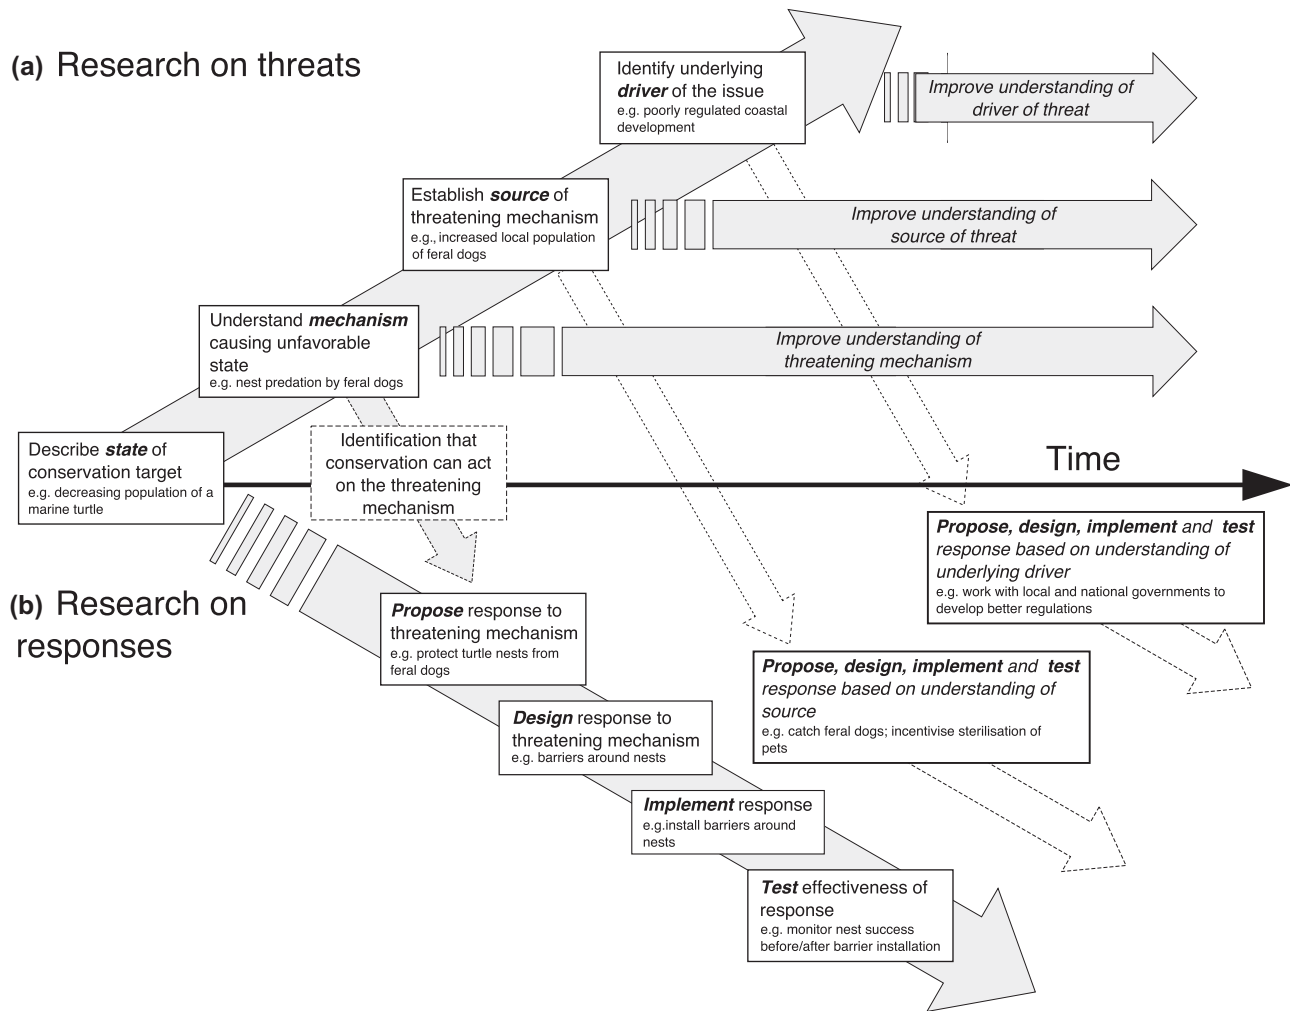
(a) Research on threats

Identify underlying driver of the issue
e.g. poorly regulated coastal development

Improve understanding of driver of threat

Establish source of threatening mechanism
e.g., increased local population of feral dogs

Improve understanding of source of threat

Understand mechanism causing unfavorable state
e.g. nest predation by feral dogs

Improve understanding of threatening mechanism

Describe state of conservation target
e.g. decreasing population of a marine turtle

Identification that conservation can act on the threatening mechanism

Time

Propose, design, implement and test response based on understanding of underlying driver
e.g. work with local and national governments to develop better regulations

(b) Research on responses

Propose response to threatening mechanism
e.g. protect turtle nests from feral dogs

Propose, design, implement and test response based on understanding of source
e.g. catch feral dogs; incentivise sterilisation of pets

Design response to threatening mechanism
e.g. barriers around nests

Implement response
e.g.install barriers around nests

Test effectiveness of response
e.g. monitor nest success before/after barrier installation